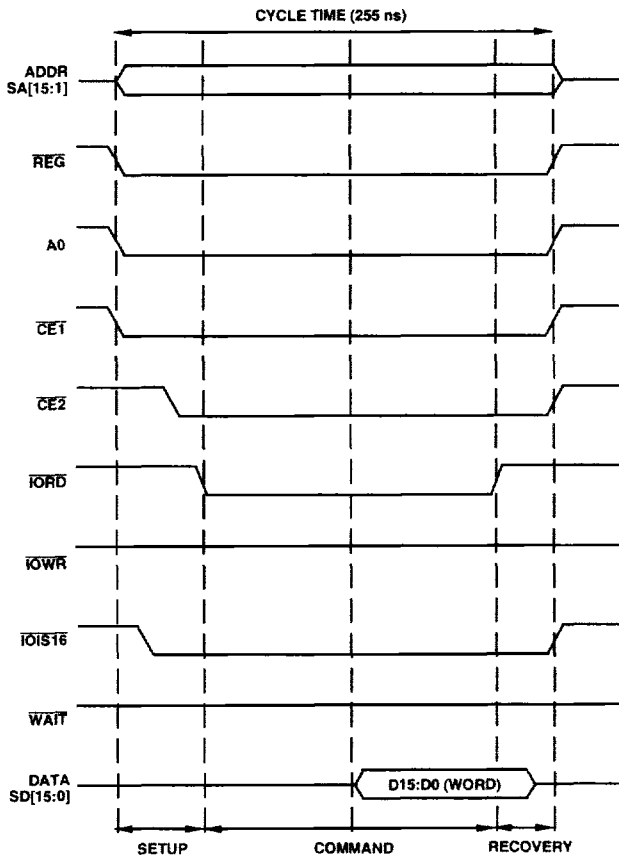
CYCLE TIME (255 ns)

ADDR SA[15:1]

$\overline{REG}$

A0

$\overline{CE1}$

$\overline{CE2}$

$\overline{IORD}$

$\overline{IOWR}$

$\overline{IOIS16}$

$\overline{WAIT}$

DATA SD[15:0]

D15:D0 (WORD)

SETUP

COMMAND

RECOVERY